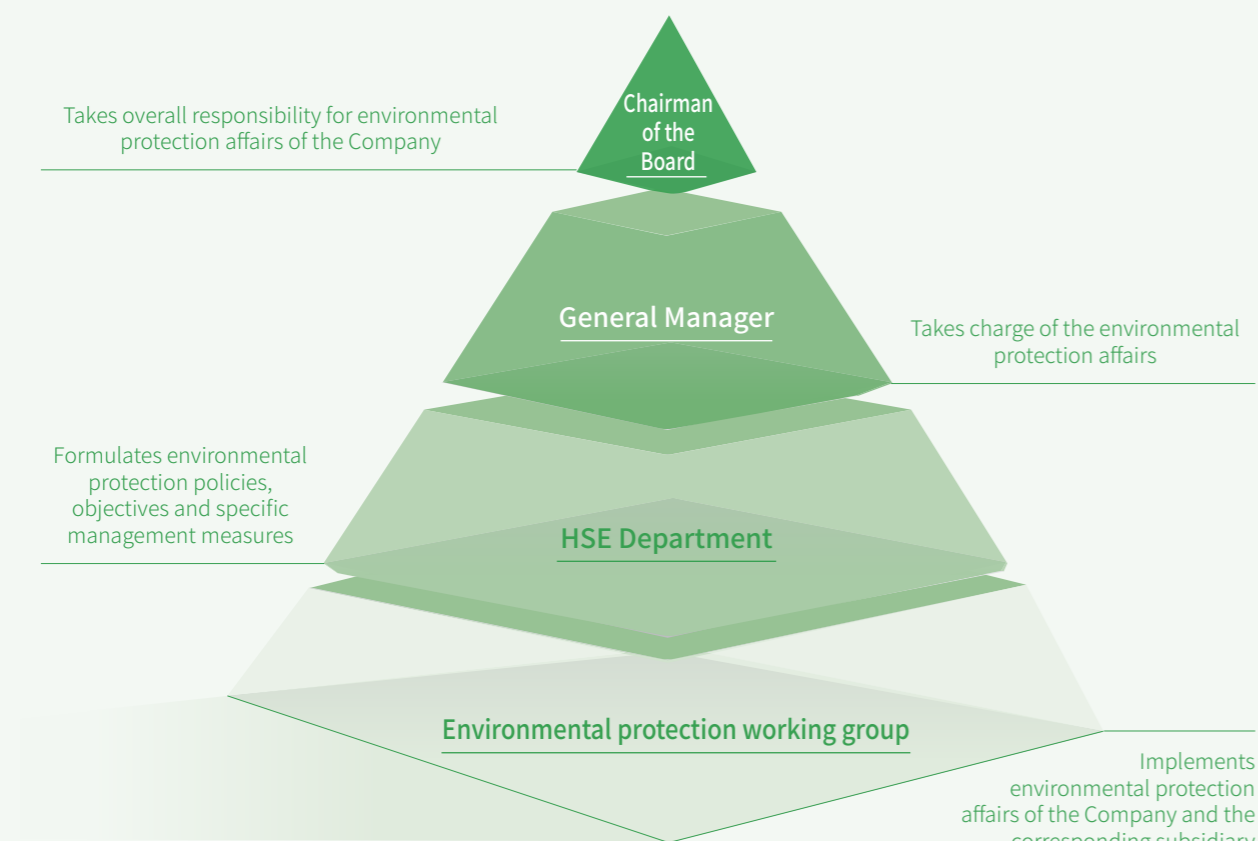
Chairman of the Board

Takes overall responsibility for environmental protection affairs of the Company

General Manager

Takes charge of the environmental protection affairs

Formulates environmental protection policies, objectives and specific management measures

HSE Department

Environmental protection working group

Implements environmental protection affairs of the Company and the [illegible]